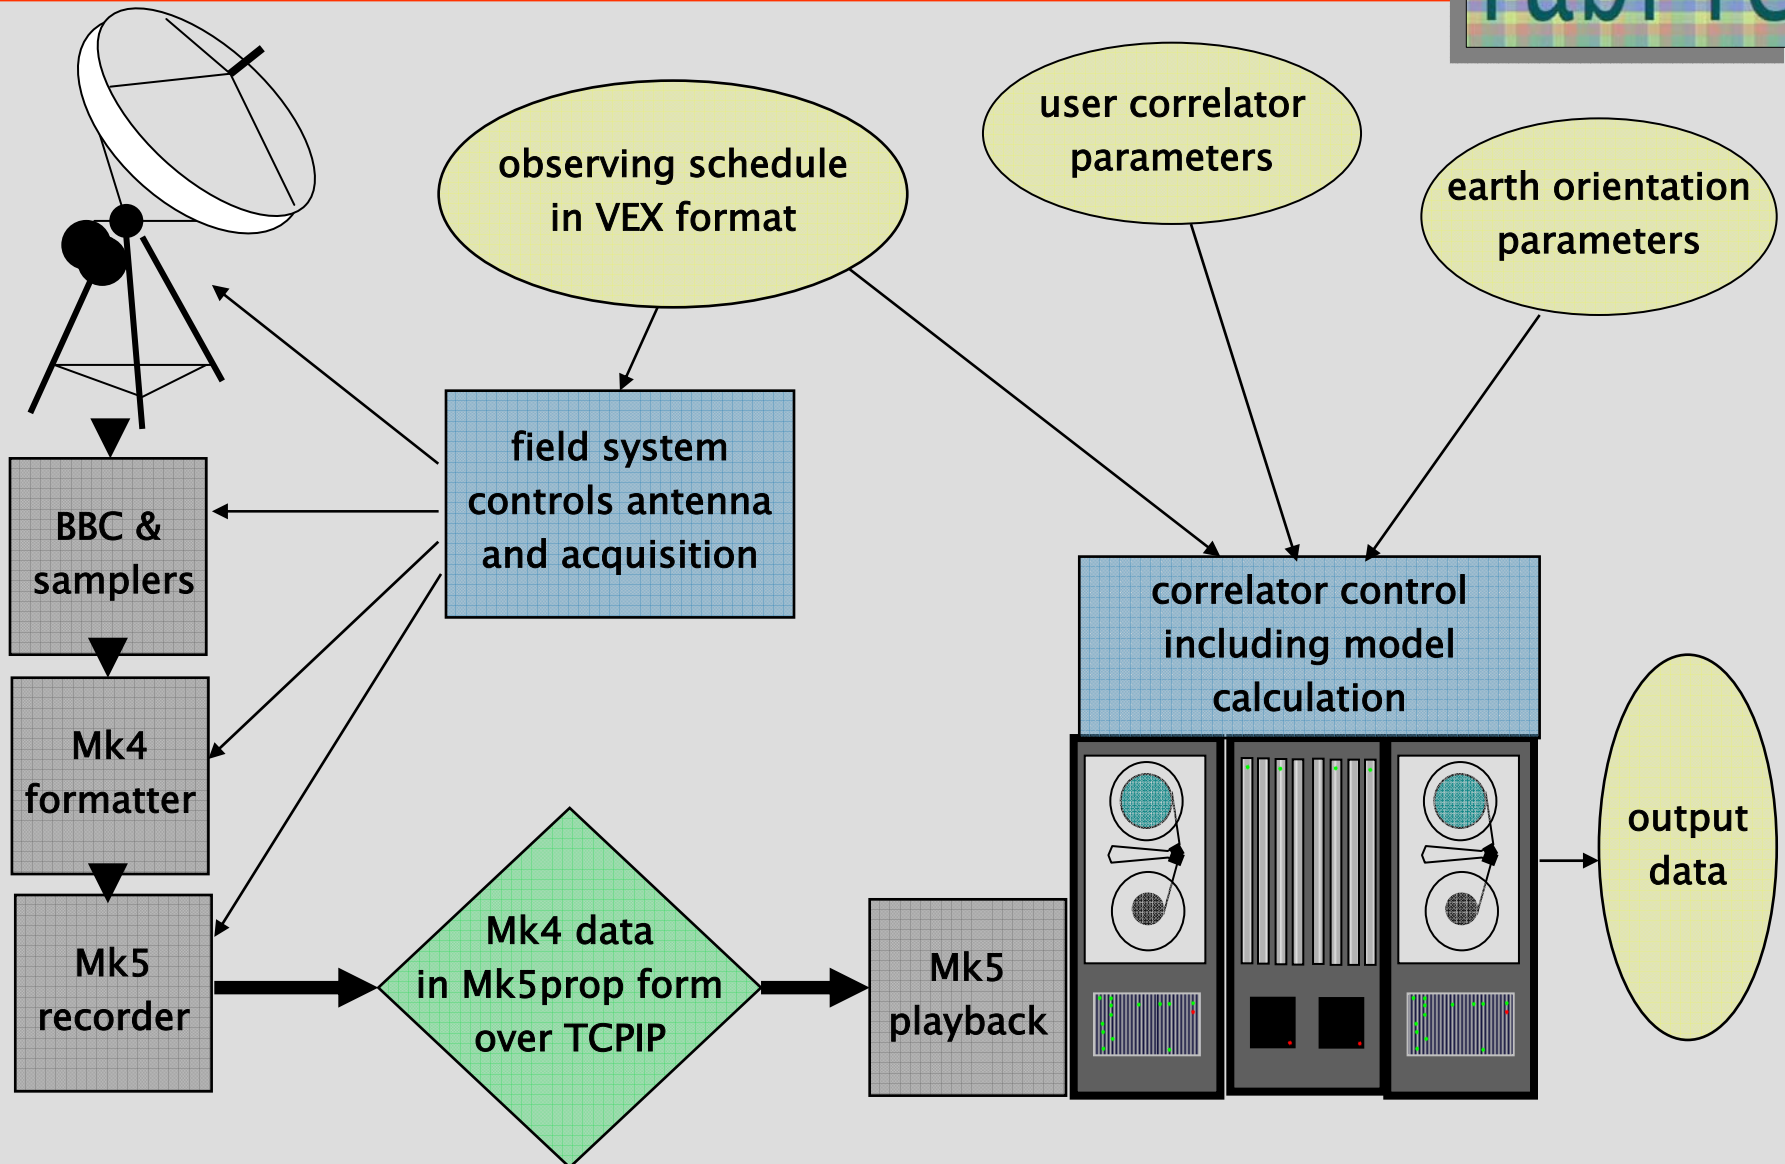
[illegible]

observing schedule in VEX format

user correlator parameters

earth orientation parameters

field system controls antenna and acquisition

BBC & samplers

Mk4 formatter

Mk5 recorder

correlator control including model calculation

output data

Mk4 data in Mk5prop form over TCPIP

Mk5 playback